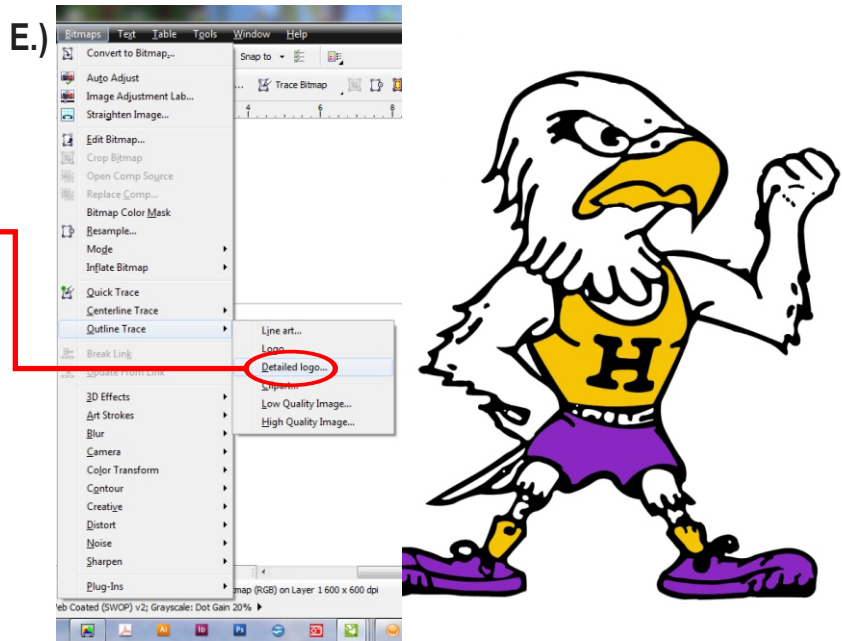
E.)

Bitmaps Text Table Tools Window Help

Convert to Bitmap...
Auto Adjust
Image Adjustment Lab...
Straighten Image...
Edit Bitmap...
Crop Bitmap
Open Comp Source
Replace Comp...
Bitmap Color Mask
Resample...
Mode
Inflate Bitmap
Quick Trace
Centerline Trace
Outline Trace
Break Link
Update From Link
3D Effects
Art Strokes
Blur
Camera
Color Transform
Contour
Creative
Distort
Noise
Sharpen
Plug-Ins

Snap to
Trace Bitmap
4 6 8

Line art...
Logo...
Detailed logo...
Clipart...
Low Quality Image...
High Quality Image...

map (RGB) on Layer 1 600 x 600 dpi
eb Coated (SWOP) v2; Grayscale: Dot Gain 20%

H